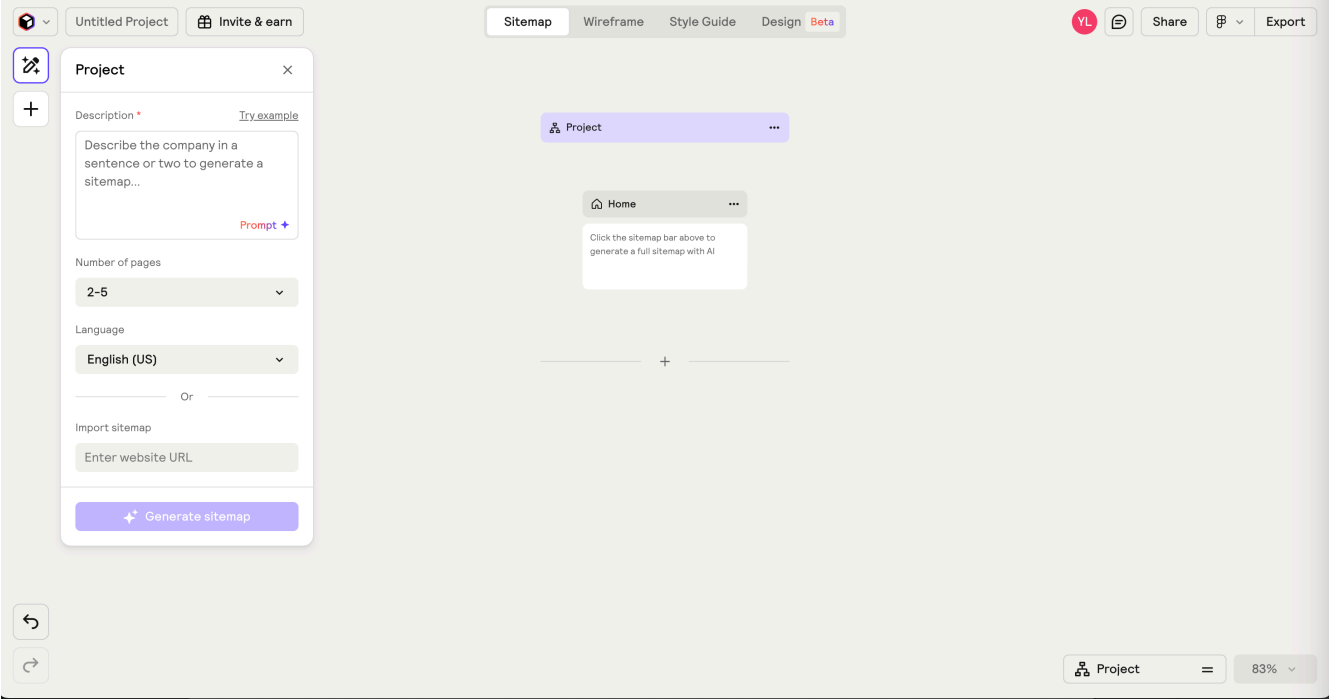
Untitled Project
Invite & earn
Sitemap
Wireframe
Style Guide
Design Beta
YL
Share
Export

Project
Description *
Try example
Describe the company in a sentence or two to generate a sitemap...
Prompt
Number of pages
2-5
Language
English (US)
Or
Import sitemap
Enter website URL
Generate sitemap

Project
Home
Click the sitemap bar above to generate a full sitemap with AI
+

Project
83%